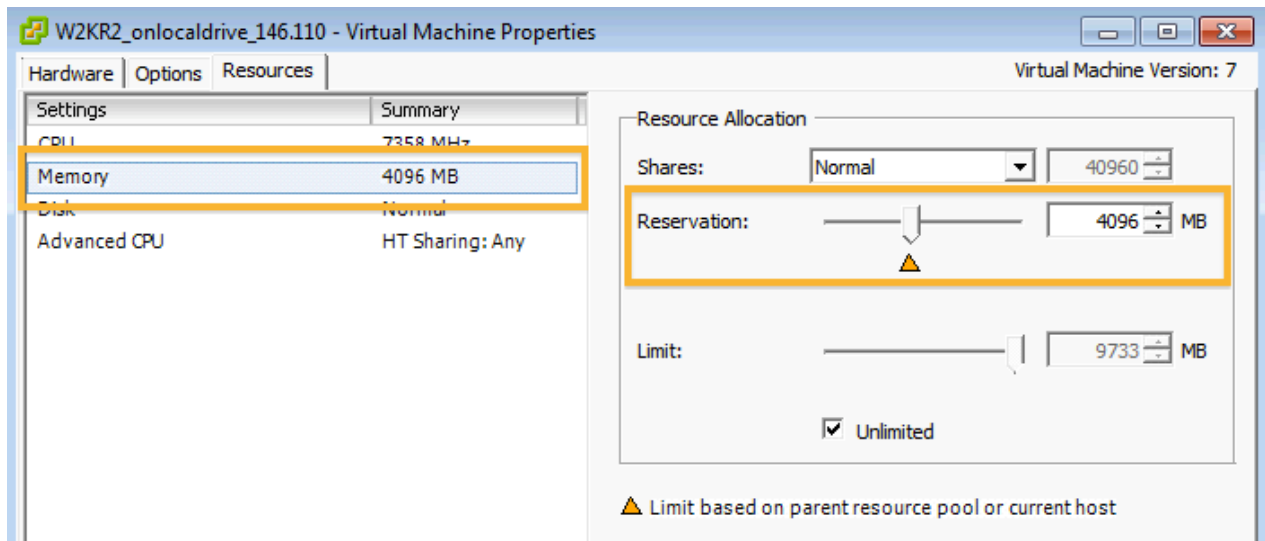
W2KR2_onlocaldrive_146.110 - Virtual Machine Properties

Hardware | Options | Resources

Virtual Machine Version: 7

| Settings | Summary |
|---|---|
| CPU | 7358 MHz |
| Memory | 4096 MB |
| Disk | Normal |
| Advanced CPU | HT Sharing: Any |

Resource Allocation

Shares: Normal 40960

Reservation: 4096 MB

Limit: 9733 MB

Unlimited

Limit based on parent resource pool or current host